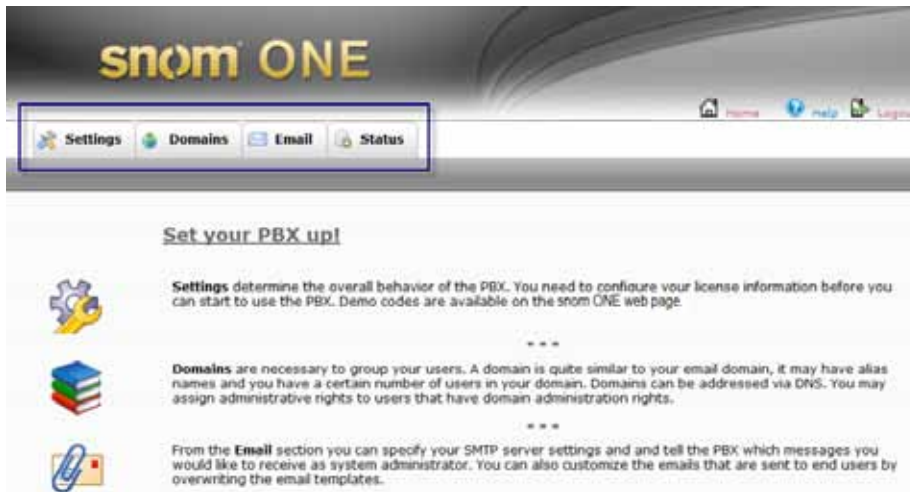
snom ONE

Home Help Logo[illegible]

Settings Domains Email Status

Set your PBX up!

Settings determine the overall behavior of the PBX. You need to configure your license information before you can start to use the PBX. Demo codes are available on the snom ONE web page.

* * *

Domains are necessary to group your users. A domain is quite similar to your email domain, it may have alias names and you have a certain number of users in your domain. Domains can be addressed via DNS. You may assign administrative rights to users that have domain administration rights.

* * *

From the Email section you can specify your SMTP server settings and and tell the PBX which messages you would like to receive as system administrator. You can also customize the emails that are sent to end users by overwriting the email templates.